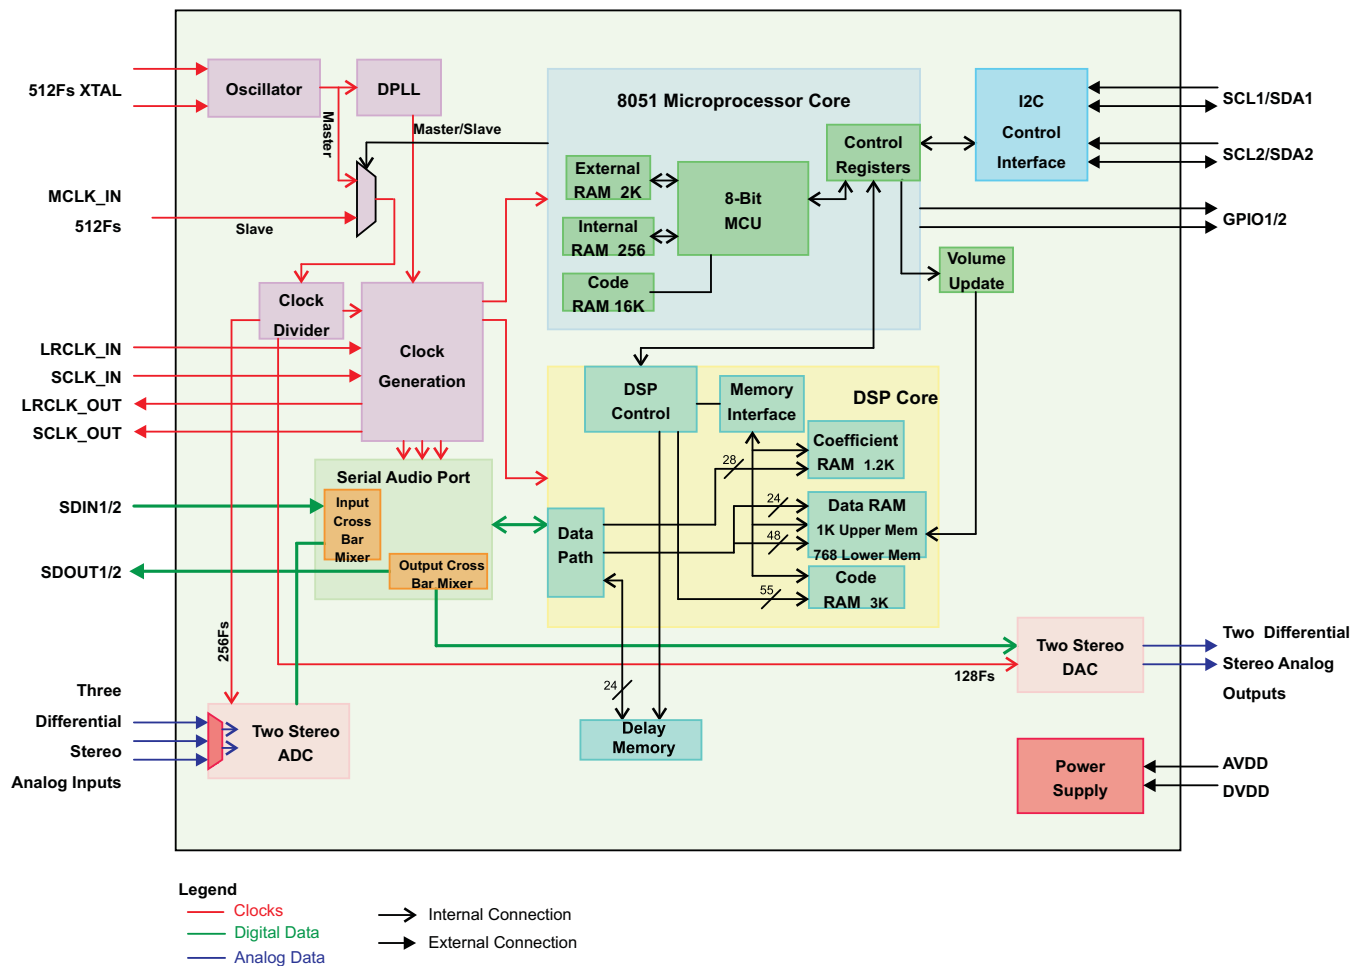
512Fs XTAL
Oscillator
DPLL
Master
Master/Slave
8051 Microprocessor Core
I2C
Control
Interface
SCL1/SDA1
SCL2/SDA2
Control
Registers
External
RAM 2K
8-Bit
MCU
Internal
RAM 256
Code
RAM 16K
GPIO1/2
MCLK_IN
512Fs
Slave
Volume
Update
Clock
Divider
Clock
Generation
LRCLK_IN
SCLK_IN
LRCLK_OUT
SCLK_OUT
DSP
Control
Memory
Interface
DSP Core
Coefficient
RAM 1.2K
28
Serial Audio Port
SDIN1/2
Input
Cross
Bar
Mixer
24
Data RAM
1K Upper Mem
48
768 Lower Mem
Data
Path
SDOUT1/2
Output Cross
Bar Mixer
Code
RAM 3K
55
256Fs
Two Stereo
DAC
Two Differential
Stereo Analog
Outputs
128Fs
24
Three
Differential
Stereo
Analog Inputs
Two Stereo
ADC
Delay
Memory
Power
Supply
AVDD
DVDD
Legend
Clocks
Digital Data
Analog Data
Internal Connection
External Connection